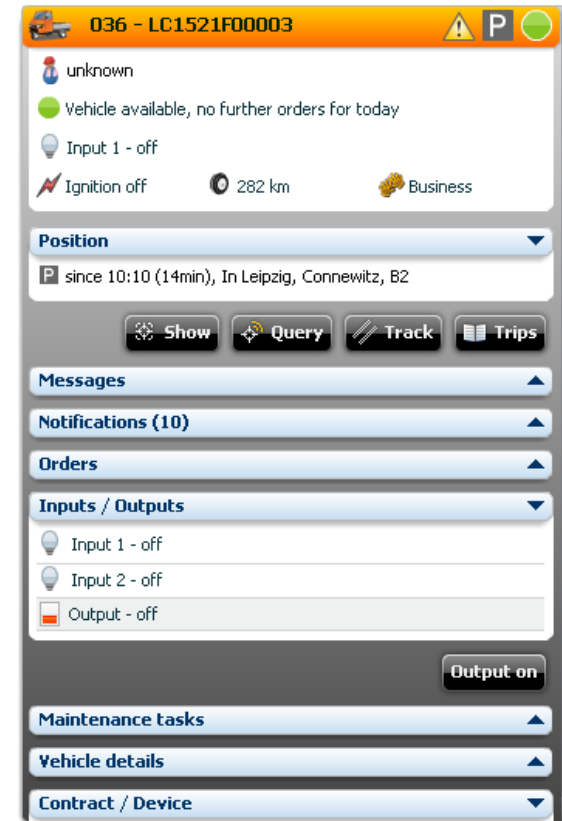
036 - LC1521F00003

P

unknown

Vehicle available, no further orders for today

Input 1 - off

Ignition off

282 km

Business

Position

P since 10:10 (14min), In Leipzig, Connewitz, B2

Show

Query

Track

Trips

Messages

Notifications (10)

Orders

Inputs / Outputs

Input 1 - off

Input 2 - off

Output - off

Output on

Maintenance tasks

Vehicle details

Contract / Device